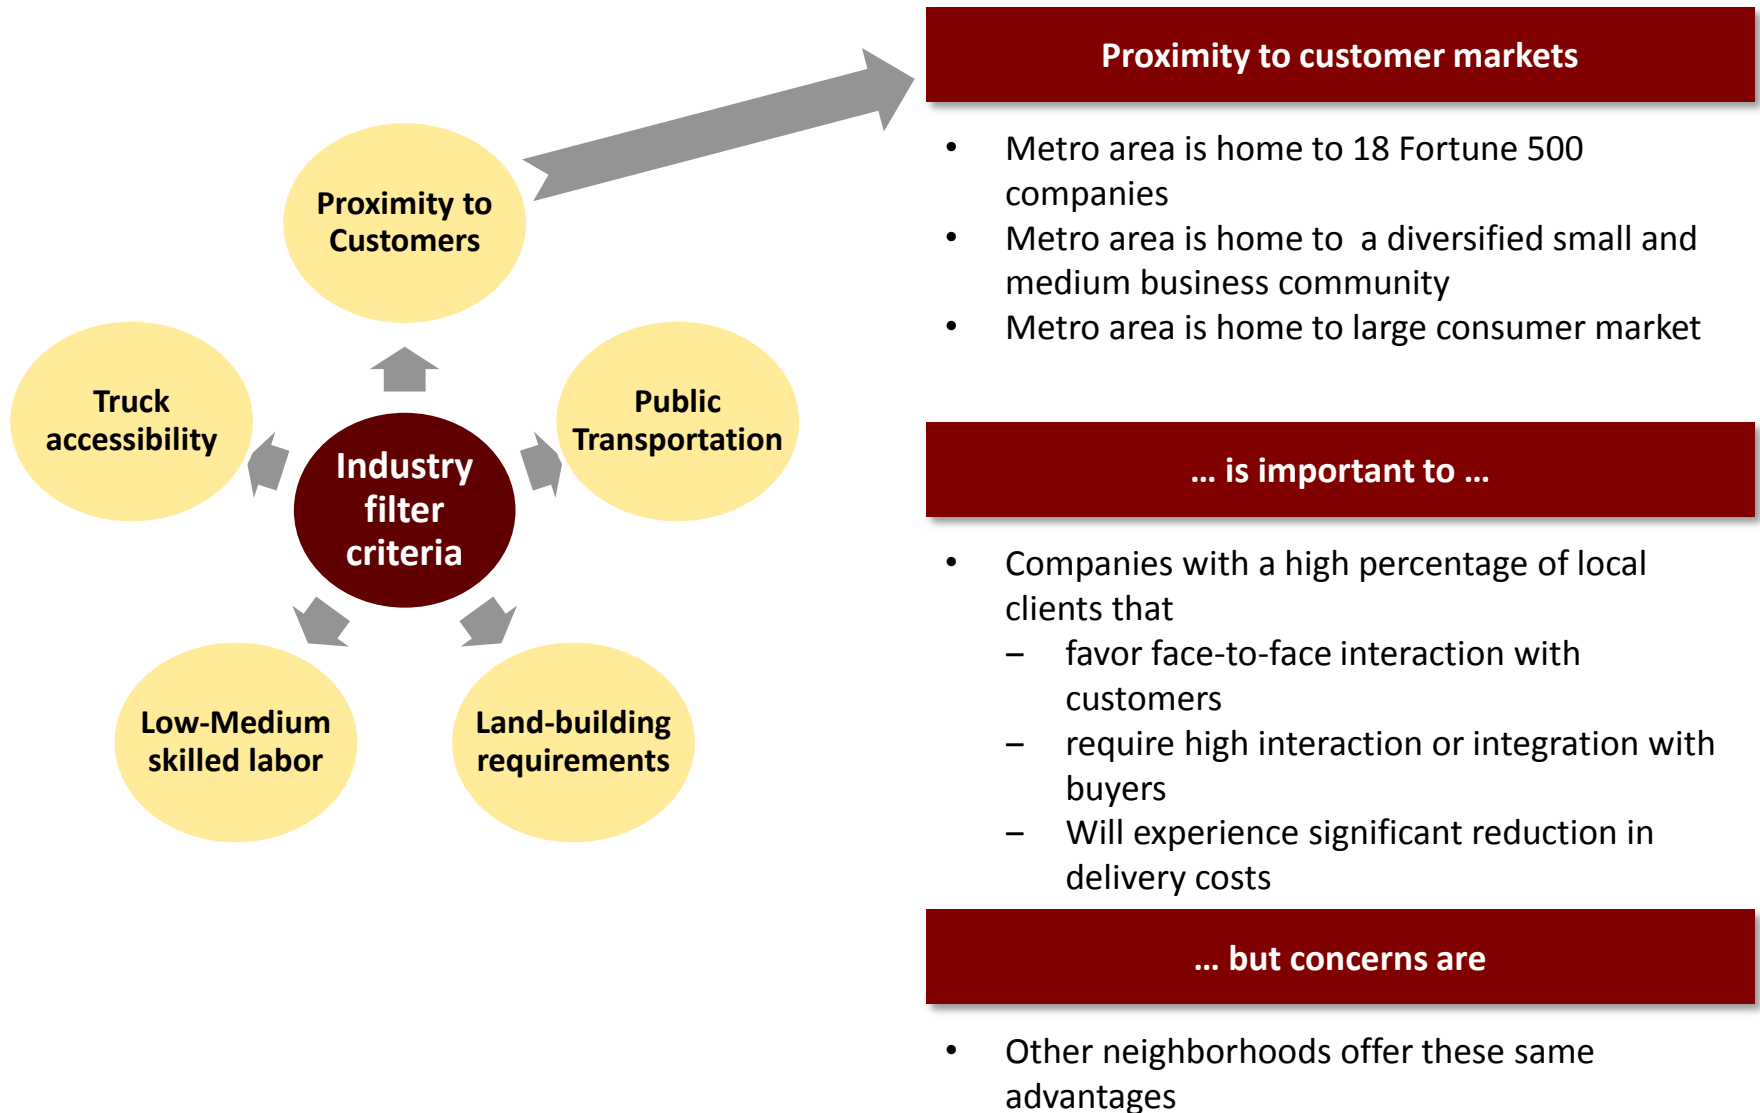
Proximity to Customers

Truck accessibility

Industry filter criteria

Public Transportation

Low-Medium skilled labor

Land-building requirements

Proximity to customer markets

- Metro area is home to 18 Fortune 500 companies
- Metro area is home to  a diversified small and medium business community
- Metro area is home to large consumer market

… is important to …

- Companies with a high percentage of local clients that
  – favor face-to-face interaction with customers
  – require high interaction or integration with buyers
  – Will experience significant reduction in delivery costs

… but concerns are

- Other neighborhoods offer these same advantages